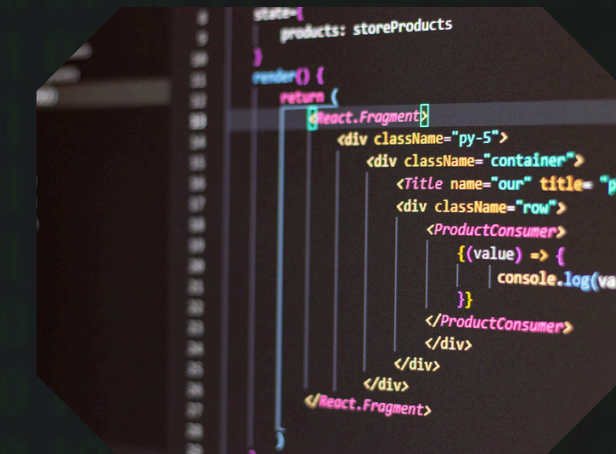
state={
products: storeProducts
}
render() {
return (
<React.Fragment>
<div className="py-5">
<div className="container">
<Title name="our" title= "p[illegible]
<div className="row">
<ProductConsumer>
{(value) => {
console.log(va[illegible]
}}
</ProductConsumer>
</div>
</div>
</div>
</React.Fragment>
)